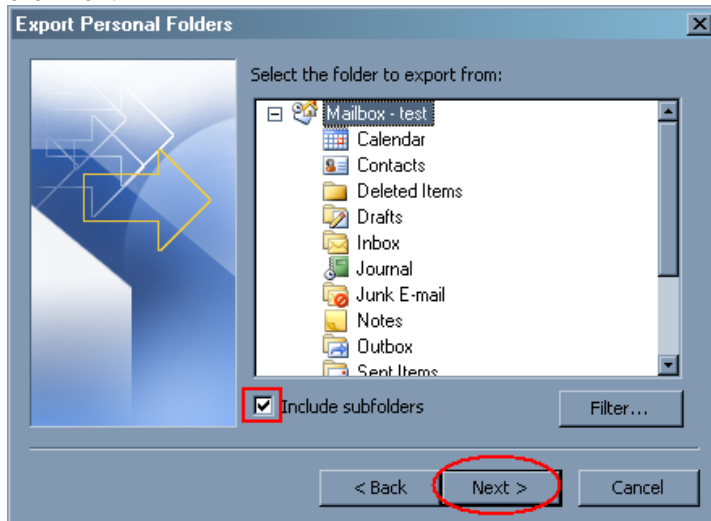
Export Personal Folders

Select the folder to export from:

Mailbox - test
Calendar
Contacts
Deleted Items
Drafts
Inbox
Journal
Junk E-mail
Notes
Outbox
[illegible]

Include subfolders

Filter...

< Back

Next >

Cancel